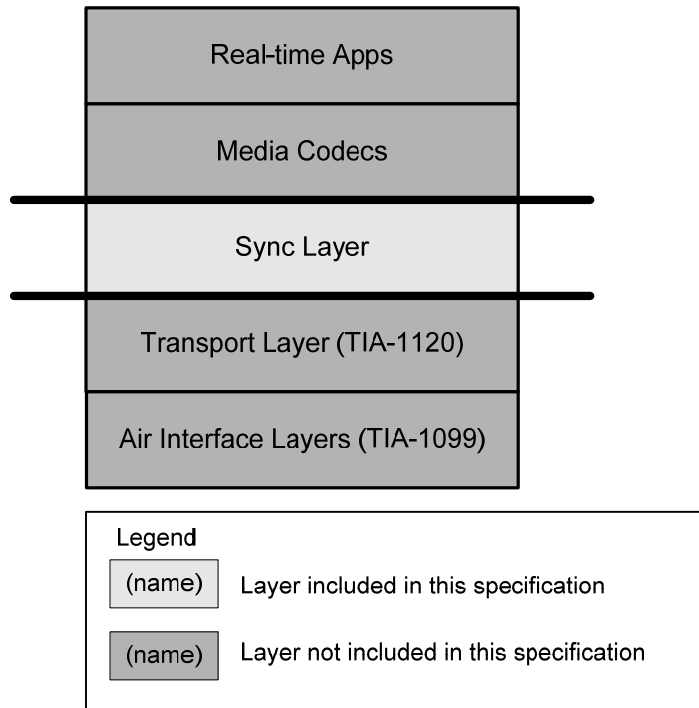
Real-time Apps

Media Codecs

Sync Layer

Transport Layer (TIA-1120)

Air Interface Layers (TIA-1099)

Legend

(name) Layer included in this specification

(name) Layer not included in this specification